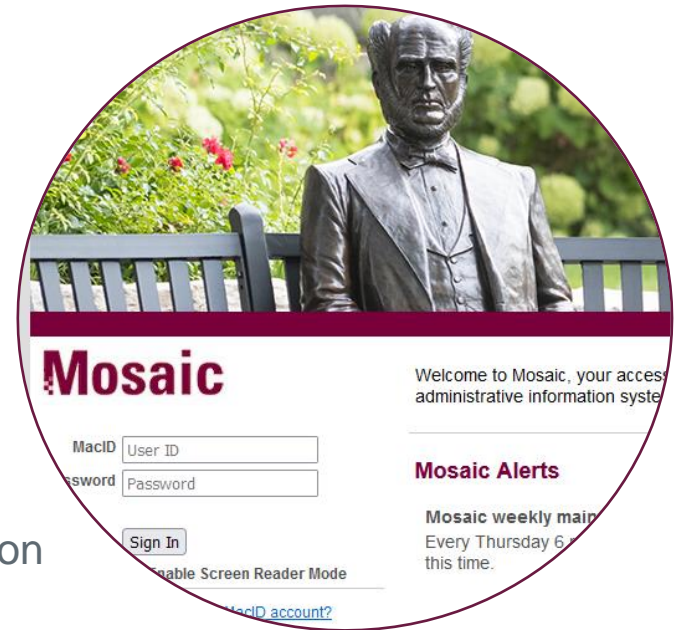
Mosaic

MacID User ID

ssword Password

Sign In

nable Screen Reader Mode

acID account?

Welcome to Mosaic, your access administrative information syste

Mosaic Alerts

Mosaic weekly main

Every Thursday 6 this time.

on